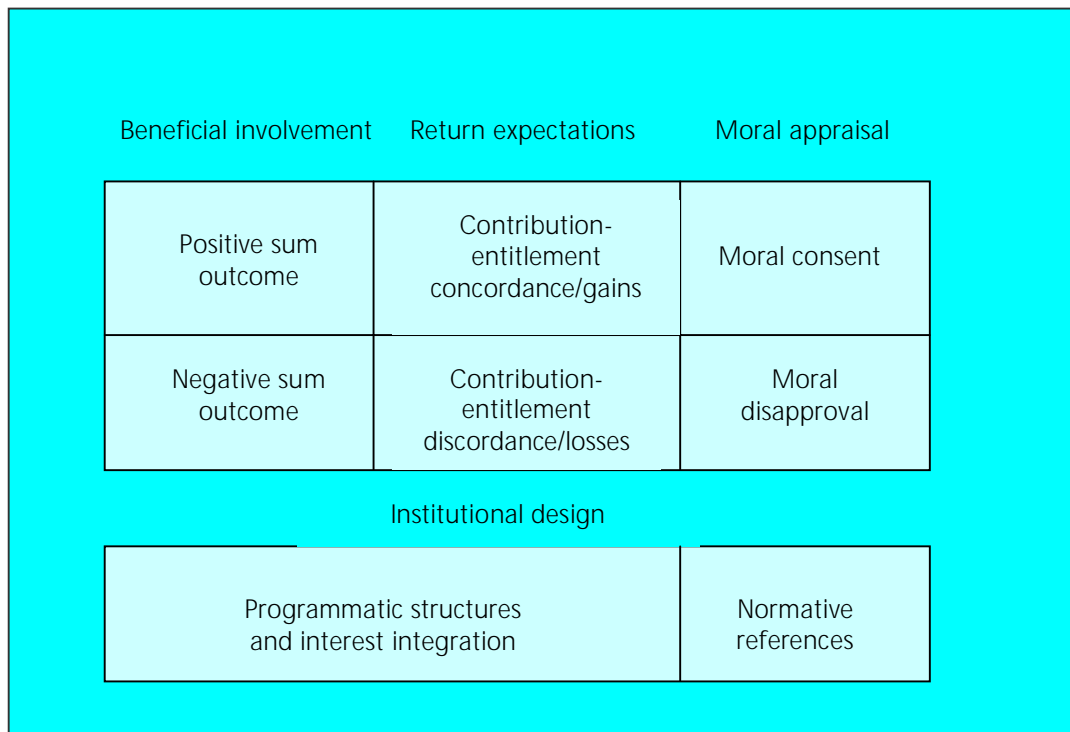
| Beneficial involvement | Return expectations | Moral appraisal |
|---|---|---|
| Positive sum outcome | Contribution-entitlement concordance/gains | Moral consent |
| Negative sum outcome | Contribution-entitlement discordance/losses | Moral disapproval |

Institutional design

| Programmatic structures and interest integration | Normative references |
|---|---|